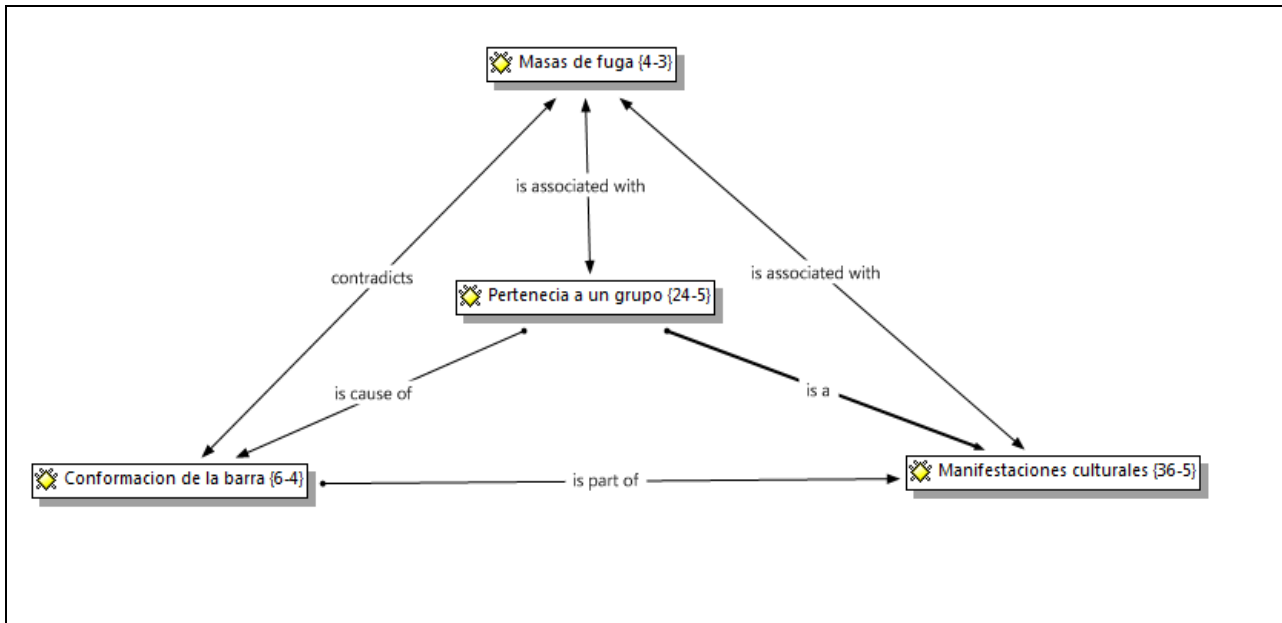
Masas de fuga {4-3}

is associated with

contradicts

is associated with

Pertenecia a un grupo {24-5}

is cause of

is a

Conformacion de la barra {6-4}

is part of

Manifestaciones culturales {36-5}